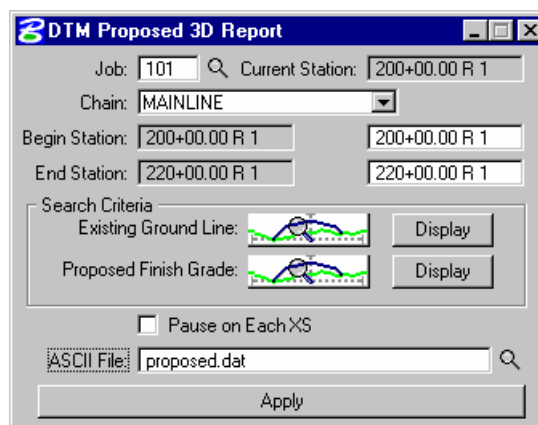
DTM Proposed 3D Report

Job: 101 Current Station: 200+00.00 R 1

Chain: MAINLINE

Begin Station: 200+00.00 R 1 200+00.00 R 1

End Station: 220+00.00 R 1 220+00.00 R 1

Search Criteria

Existing Ground Line: Display

Proposed Finish Grade: Display

Pause on Each XS

ASCII File: proposed.dat

Apply